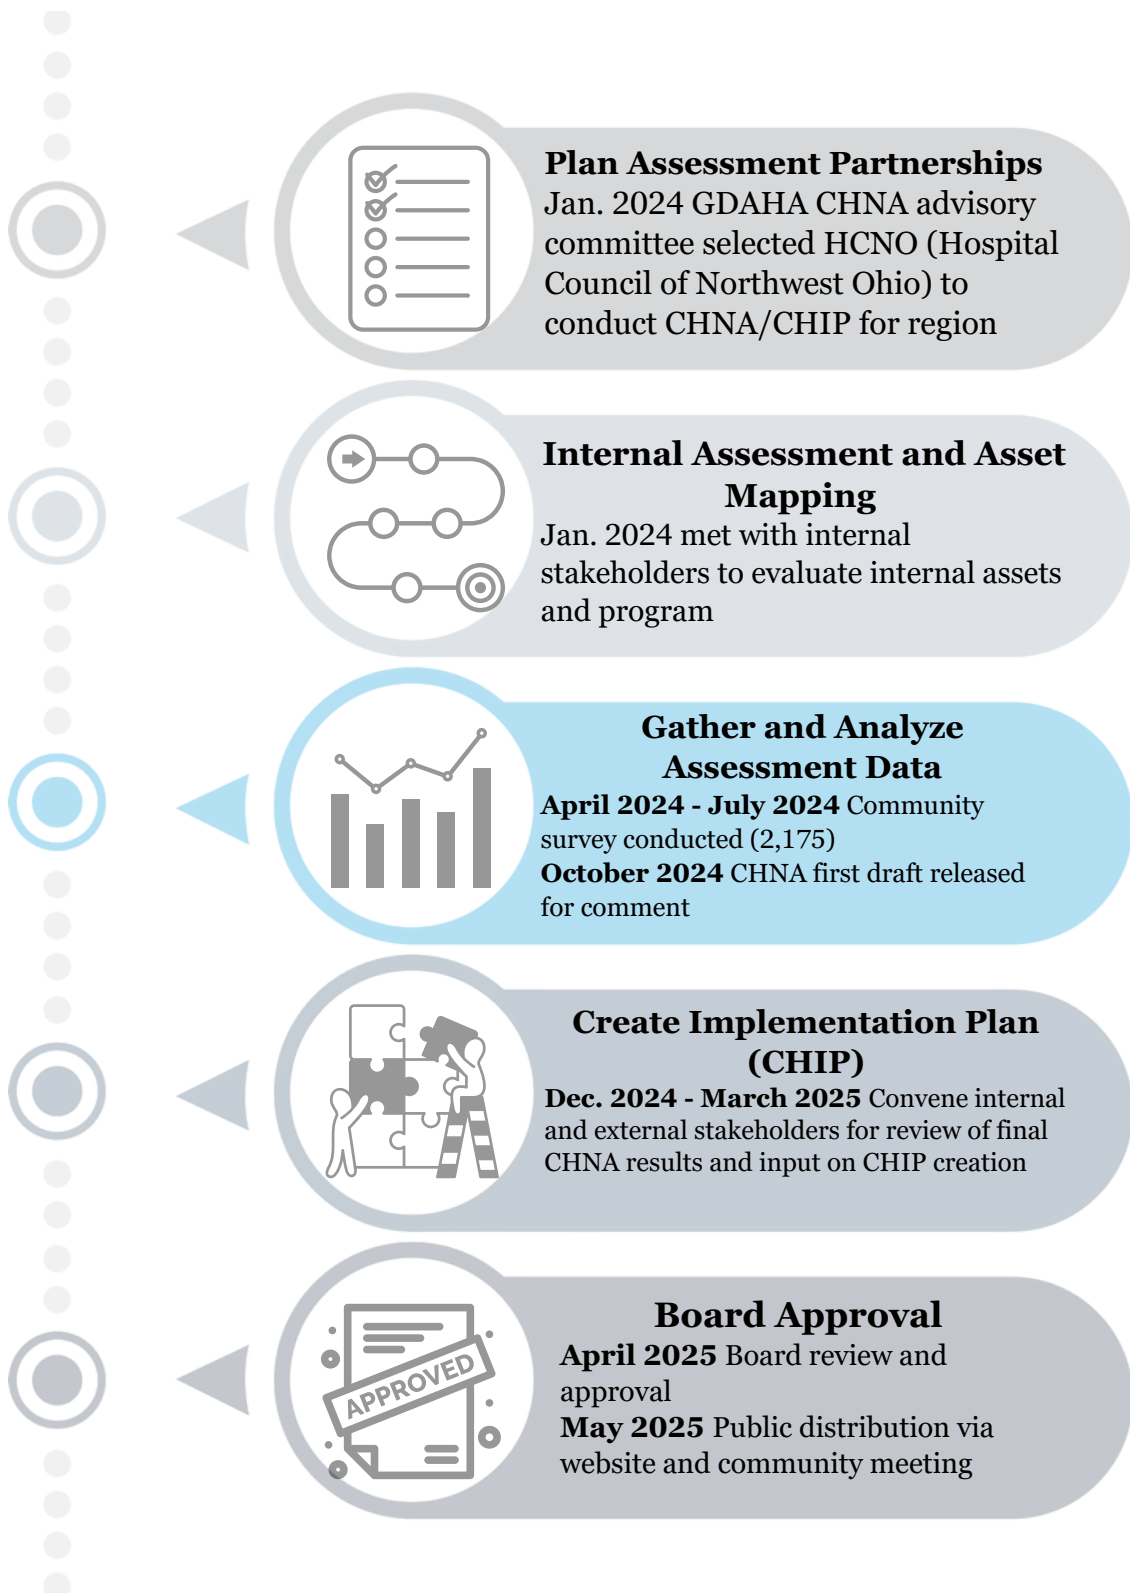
**Plan Assessment Partnerships**
Jan. 2024 GDAHA CHNA advisory committee selected HCNO (Hospital Council of Northwest Ohio) to conduct CHNA/CHIP for region

**Internal Assessment and Asset Mapping**
Jan. 2024 met with internal stakeholders to evaluate internal assets and program

**Gather and Analyze Assessment Data**
**April 2024 - July 2024** Community survey conducted (2,175)
**October 2024** CHNA first draft released for comment

**Create Implementation Plan (CHIP)**
**Dec. 2024 - March 2025** Convene internal and external stakeholders for review of final CHNA results and input on CHIP creation

APPROVED

**Board Approval**
**April 2025** Board review and approval
**May 2025** Public distribution via website and community meeting